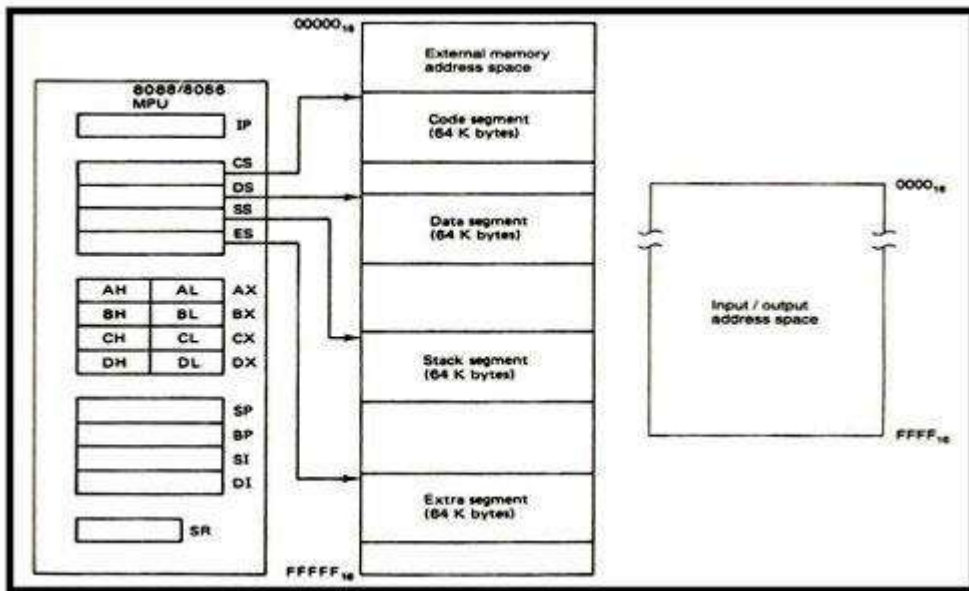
8088/8086 MPU

IP

CS

DS

SS

ES

| AH | AL | AX |
|---|---|---|
| BH | BL | BX |
| CH | CL | CX |
| DH | DL | DX |

SP

BP

SI

DI

SR

$00000_{16}$

External memory address space

Code segment (64 K bytes)

Data segment (64 K bytes)

Stack segment (64 K bytes)

Extra segment (64 K bytes)

$FFFFF_{16}$

$0000_{16}$

Input / output address space

$FFFF_{16}$